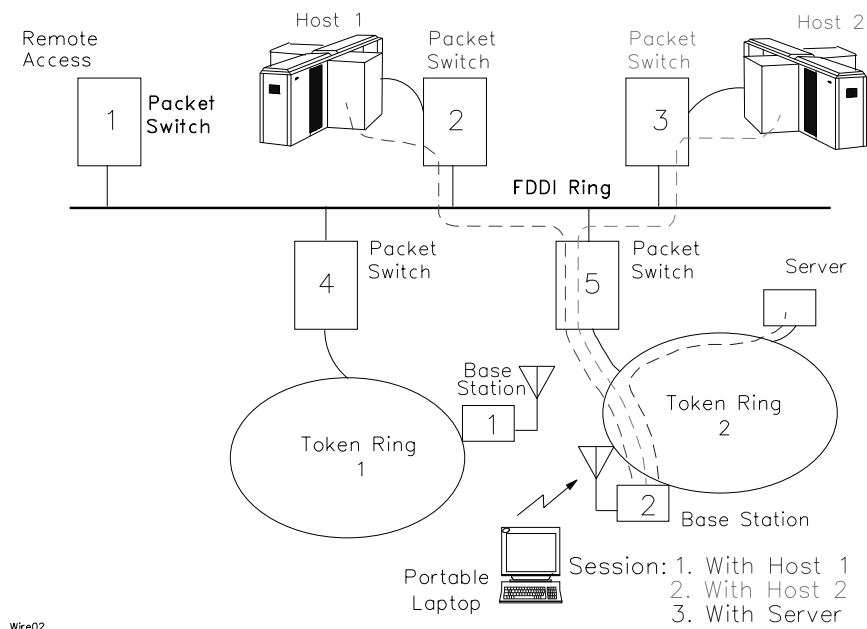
Host 1

Remote Access

1

Packet Switch

Packet Switch

2

Packet Switch

3

Host 2

FDDI Ring

Packet Switch

4

Packet Switch

5

Server

Base Station

1

Token Ring 1

Token Ring 2

2

Base Station

Portable Laptop

Session: 1. With Host 1
2. With Host 2
3. With Server

Wire02